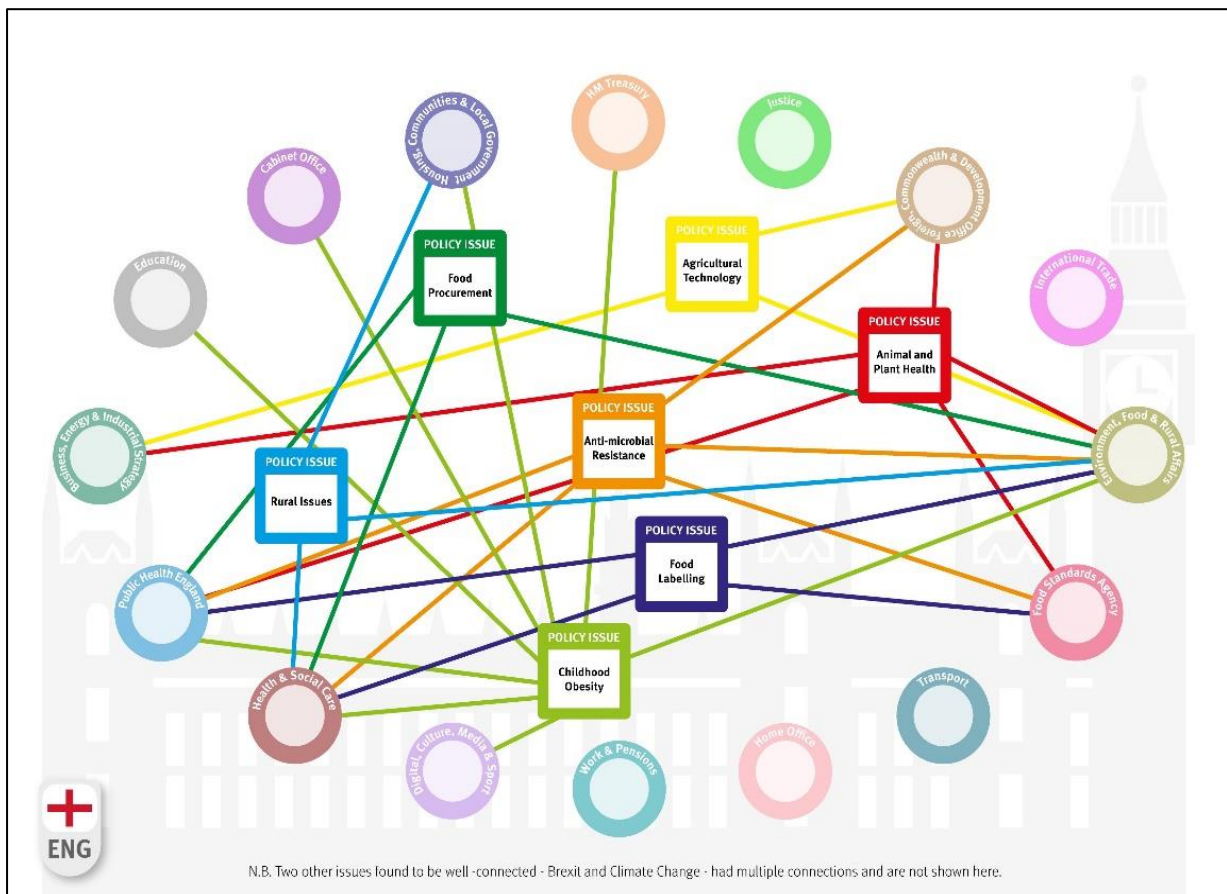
Housing, Communities & Local Government

HM Treasury

Justice

Cabinet Office

Commonwealth & Development Office Foreign

Education

International Trade

POLICY ISSUE
Food Procurement

POLICY ISSUE
Agricultural Technology

POLICY ISSUE
Animal and Plant Health

Business, Energy & Industrial Strategy

POLICY ISSUE
Anti-microbial Resistance

Environment, Food & Rural Affairs

POLICY ISSUE
Rural Issues

POLICY ISSUE
Food Labelling

Public Health England

Food Standards Agency

POLICY ISSUE
Childhood Obesity

Health & Social Care

Transport

Digital, Culture, Media & Sport

Work & Pensions

Home Office

ENG

N.B. Two other issues found to be well -connected - Brexit and Climate Change - had multiple connections and are not shown here.